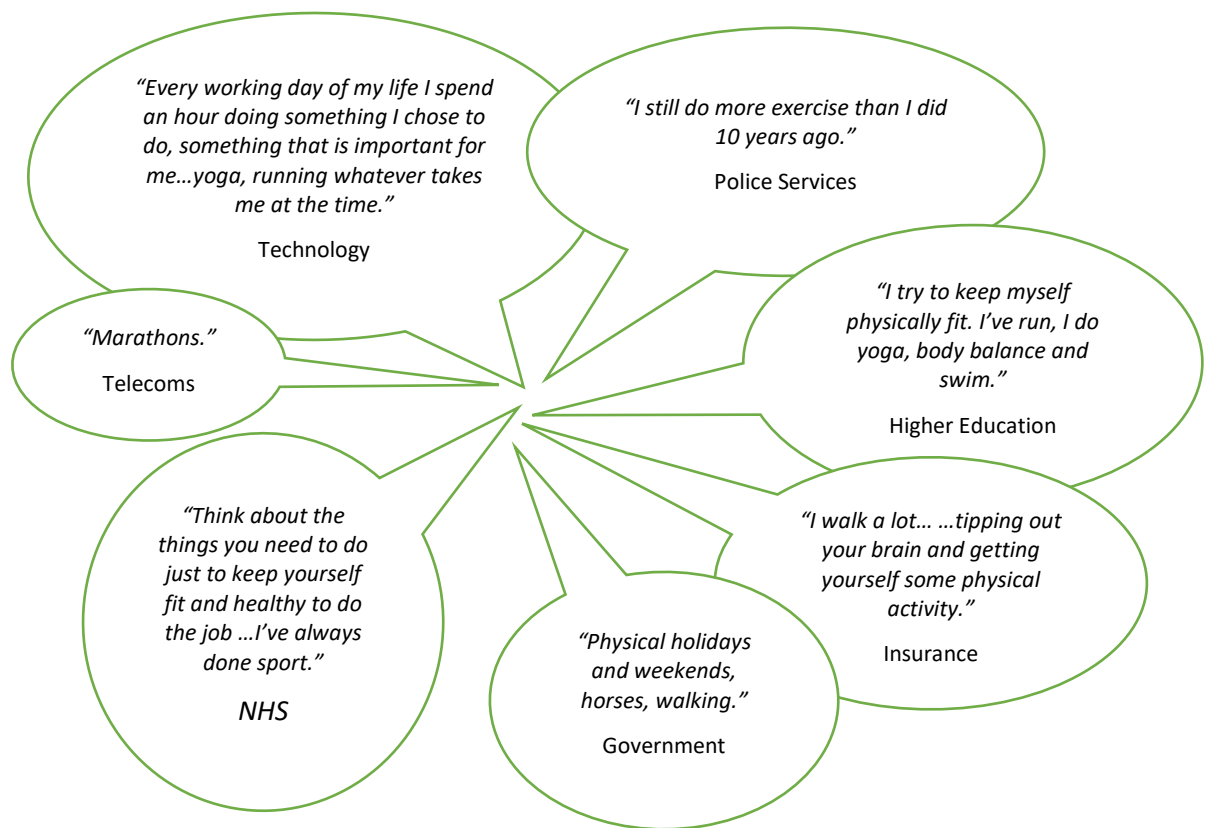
“Every working day of my life I spend an hour doing something I chose to do, something that is important for me…yoga, running whatever takes me at the time.”

Technology

“I still do more exercise than I did 10 years ago.”

Police Services

“Marathons.”

Telecoms

“I try to keep myself physically fit. I’ve run, I do yoga, body balance and swim.”

Higher Education

“Think about the things you need to do just to keep yourself fit and healthy to do the job …I’ve always done sport.”

NHS

“I walk a lot… …tipping out your brain and getting yourself some physical activity.”

Insurance

“Physical holidays and weekends, horses, walking.”

Government